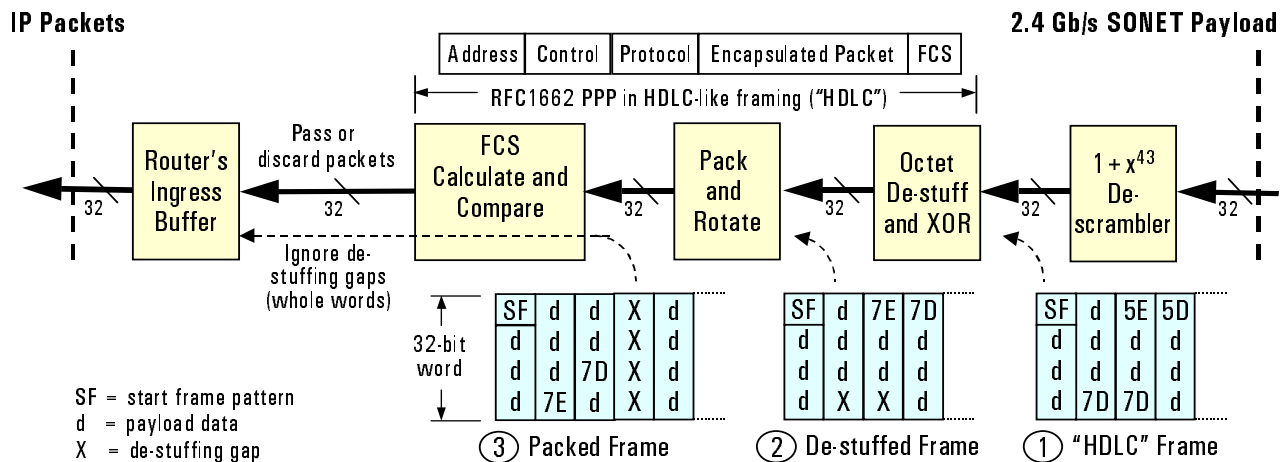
IP Packets

2.4 Gb/s SONET Payload

| Address | Control | Protocol | Encapsulated Packet | FCS |
|---|---|---|---|---|

RFC1662 PPP in HDLC-like framing ("HDLC")

Router's Ingress Buffer

32

Pass or discard packets

32

FCS Calculate and Compare

32

Pack and Rotate

32

Octet De-stuff and XOR

32

$1 + x^{43}$ De-scrambler

32

Ignore de-stuffing gaps (whole words)

32-bit word

| SF | d | d | X | d |
|---|---|---|---|---|
| d | d | d | X | d |
| d | d | 7D | X | d |
| d | 7E | d | X | d |

| SF | d | 7E | 7D |
|---|---|---|---|
| d | d | d | d |
| d | d | d | d |
| d | X | X | d |

| SF | d | 5E | 5D |
|---|---|---|---|
| d | d | d | d |
| d | d | d | d |
| d | 7D | 7D | d |

SF = start frame pattern
d = payload data
X = de-stuffing gap

3 Packed Frame

2 De-stuffed Frame

1 "HDLC" Frame